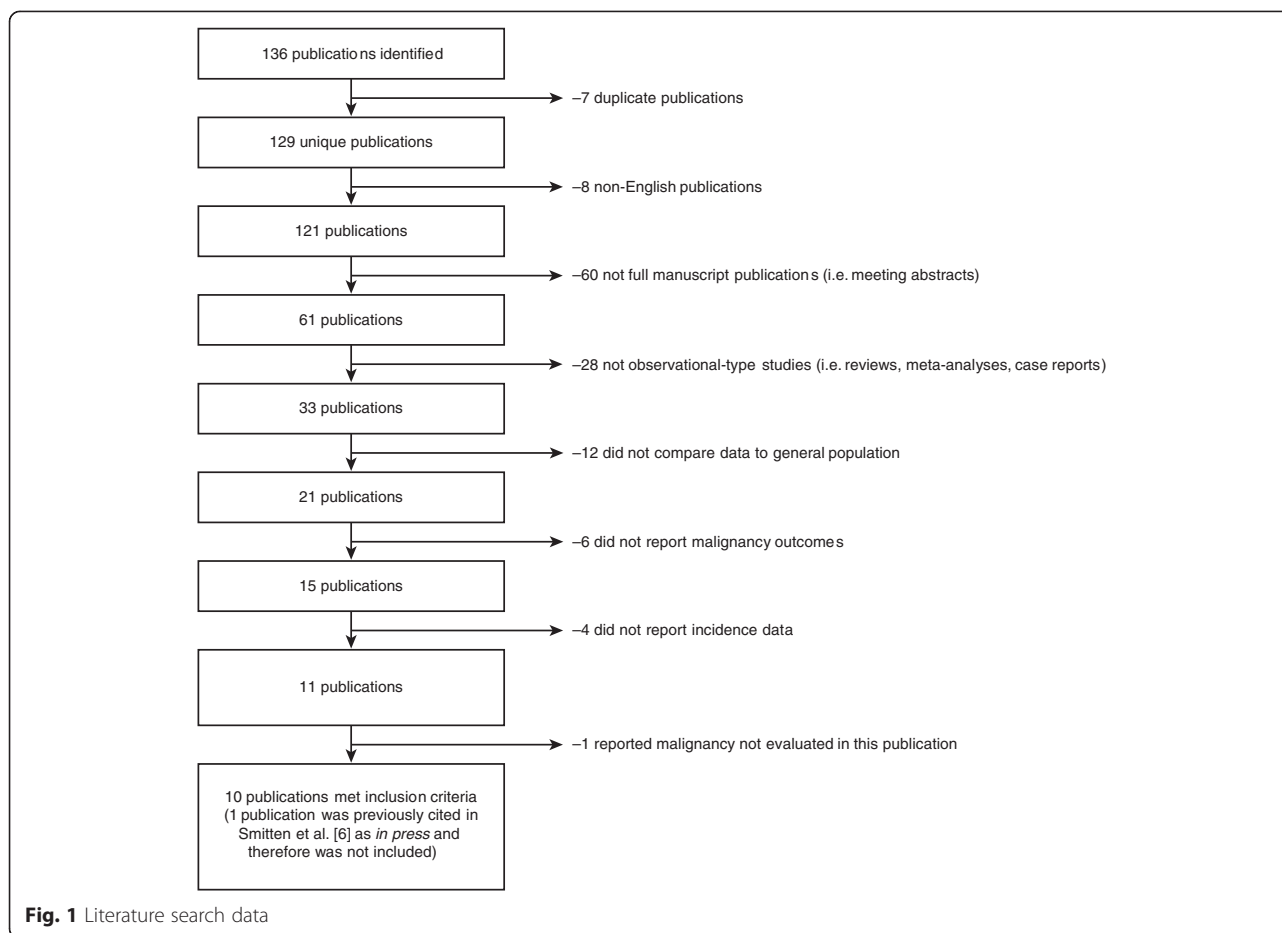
136 publications identified

–7 duplicate publications

129 unique publications

–8 non-English publications

121 publications

–60 not full manuscript publications (i.e. meeting abstracts)

61 publications

–28 not observational-type studies (i.e. reviews, meta-analyses, case reports)

33 publications

–12 did not compare data to general population

21 publications

–6 did not report malignancy outcomes

15 publications

–4 did not report incidence data

11 publications

–1 reported malignancy not evaluated in this publication

10 publications met inclusion criteria (1 publication was previously cited in Smitten et al. [6] as *in press* and therefore was not included)

**Fig. 1** Literature search data